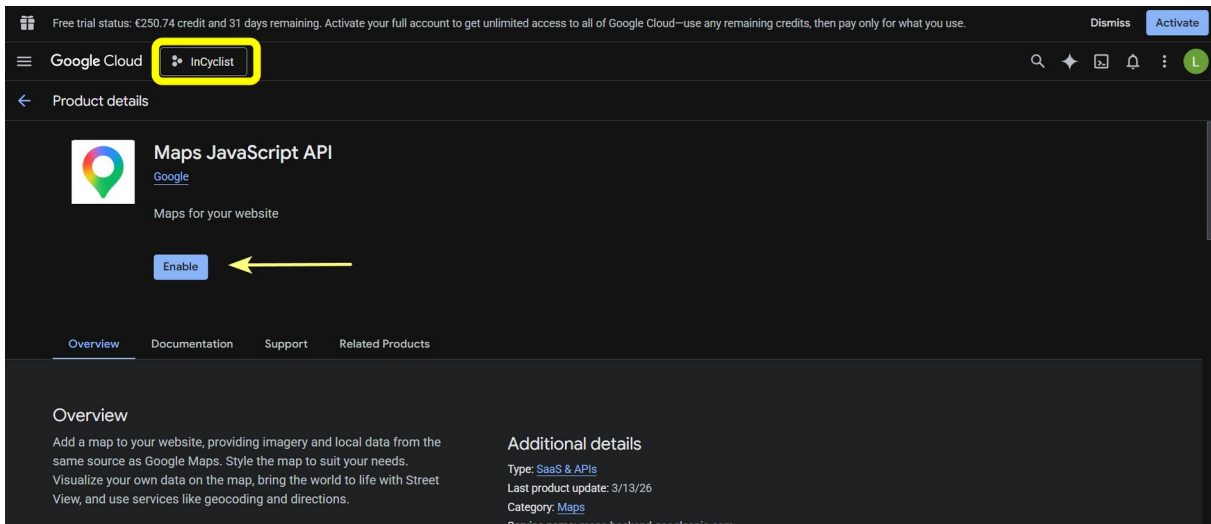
Free trial status: €250.74 credit and 31 days remaining. Activate your full account to get unlimited access to all of Google Cloud—use any remaining credits, then pay only for what you use.

Dismiss

Activate

Google Cloud

InCyclist

L

Product details

Maps JavaScript API

Google

Maps for your website

Enable

Overview

Documentation

Support

Related Products

Overview

Add a map to your website, providing imagery and local data from the same source as Google Maps. Style the map to suit your needs. Visualize your own data on the map, bring the world to life with Street View, and use services like geocoding and directions.

Additional details

Type: SaaS & APIs

Last product update: 3/13/26

Category: Maps

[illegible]